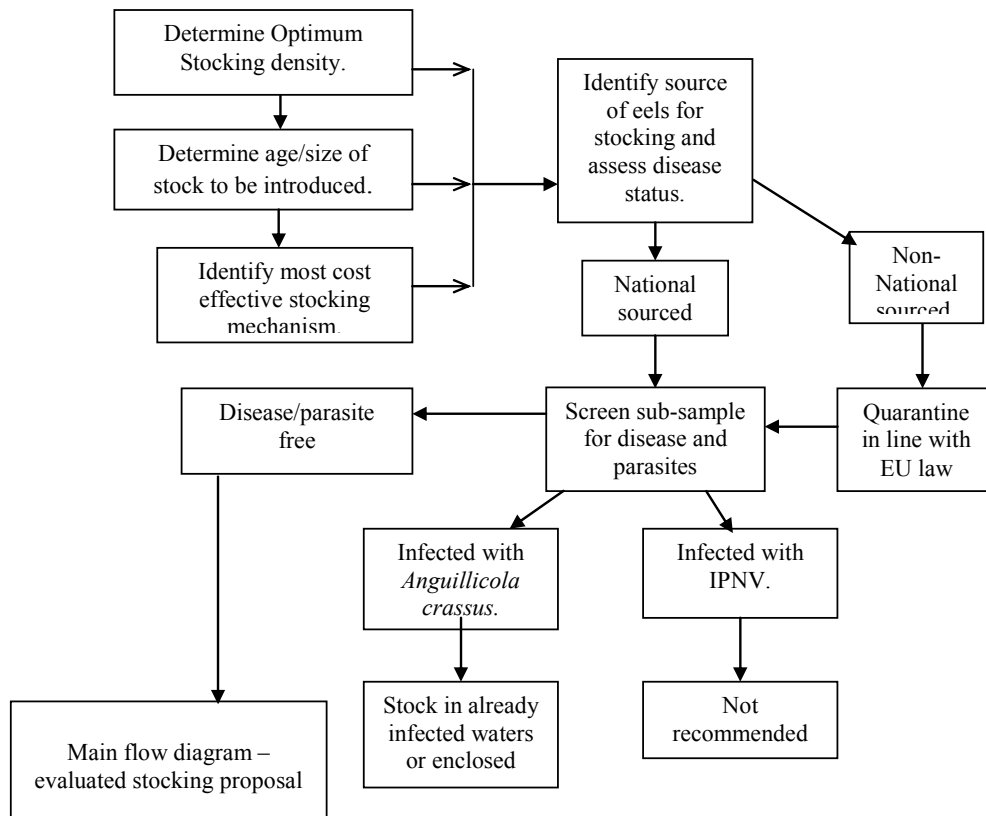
Determine Optimum Stocking density.

Determine age/size of stock to be introduced.

Identify most cost effective stocking mechanism.

Identify source of eels for stocking and assess disease status.

National sourced

Non-National sourced

Disease/parasite free

Screen sub-sample for disease and parasites

Quarantine in line with EU law

Infected with *Anguillicola crassus.*

Infected with IPNV.

Stock in already infected waters or enclosed

Not recommended

Main flow diagram – evaluated stocking proposal